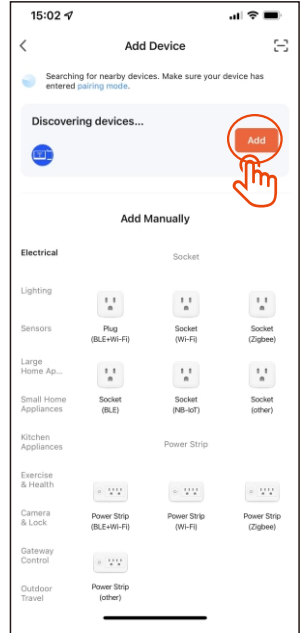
15:02

Add Device

Searching for nearby devices. Make sure your device has entered pairing mode.

Discovering devices...

Add

Add Manually

Electrical

Lighting

Sensors

Large Home Ap...

Small Home Appliances

Kitchen Appliances

Exercise & Health

Camera & Lock

Gateway Control

Outdoor Travel

Socket

Plug (BLE+Wi-Fi)

Socket (Wi-Fi)

Socket (Zigbee)

Socket (BLE)

Socket (NB-IoT)

Socket (other)

Power Strip

Power Strip (BLE+Wi-Fi)

Power Strip (Wi-Fi)

Power Strip (Zigbee)

Power Strip (other)